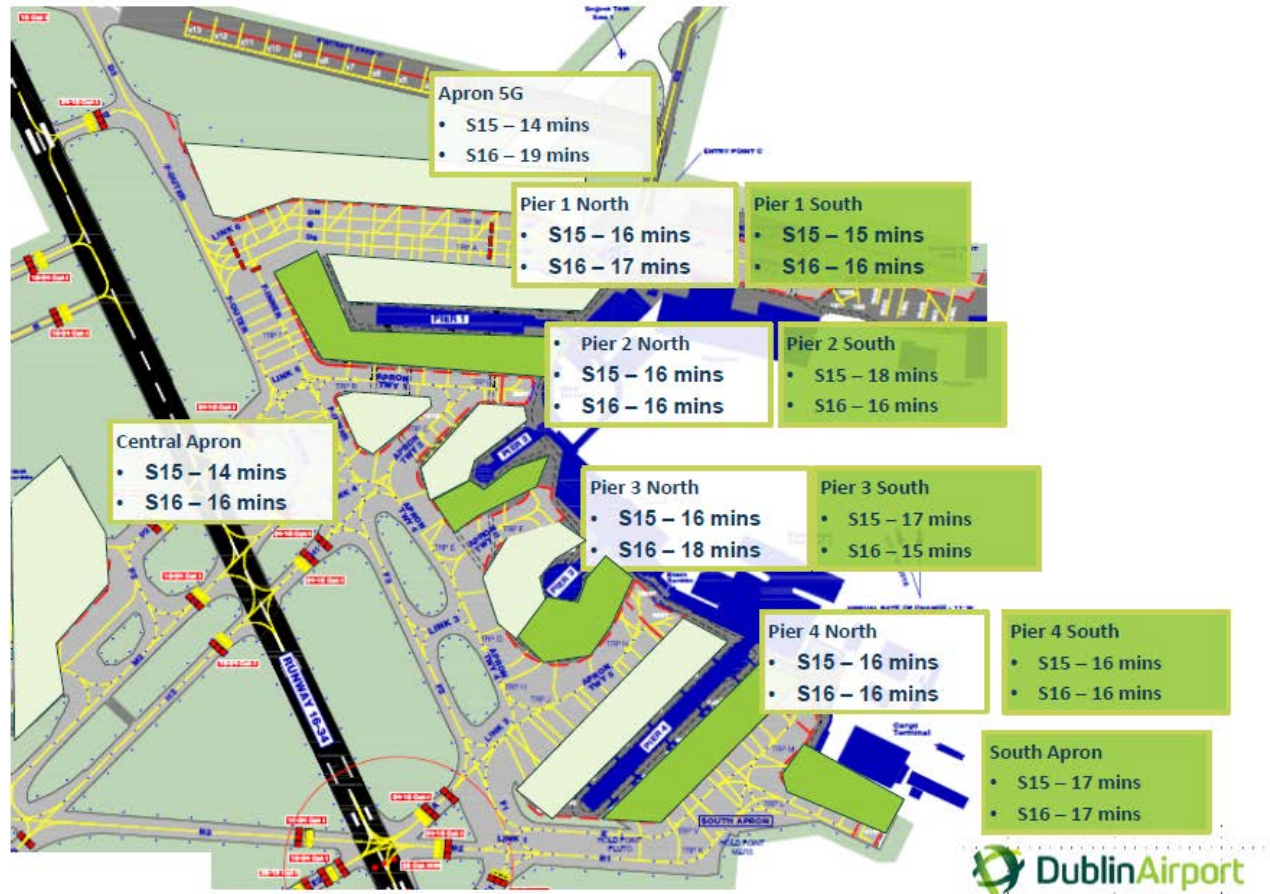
Apron 5G
• S15 – 14 mins
• S16 – 19 mins

Pier 1 North
• S15 – 16 mins
• S16 – 17 mins

Pier 1 South
• S15 – 15 mins
• S16 – 16 mins

Pier 2 North
• S15 – 16 mins
• S16 – 16 mins

Pier 2 South
• S15 – 18 mins
• S16 – 16 mins

Central Apron
• S15 – 14 mins
• S16 – 16 mins

Pier 3 North
• S15 – 16 mins
• S16 – 18 mins

Pier 3 South
• S15 – 17 mins
• S16 – 15 mins

Pier 4 North
• S15 – 16 mins
• S16 – 16 mins

Pier 4 South
• S15 – 16 mins
• S16 – 16 mins

South Apron
• S15 – 17 mins
• S16 – 17 mins

PIER 1
PIER 2
PIER 3
PIER 4
LINK 1
LINK 2
LINK 3
LINK 4
LINK 6
RUNWAY 16-34
SOUTH APRON
ENTRY POINT C
Cargo Terminal

DublinAirport